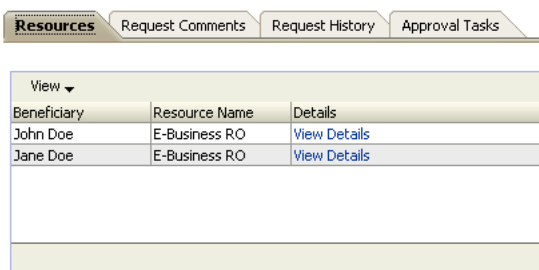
Resources | Request Comments | Request History | Approval Tasks

View

| Beneficiary | Resource Name | Details |
|---|---|---|
| John Doe | E-Business RO | View Details |
| Jane Doe | E-Business RO | View Details |